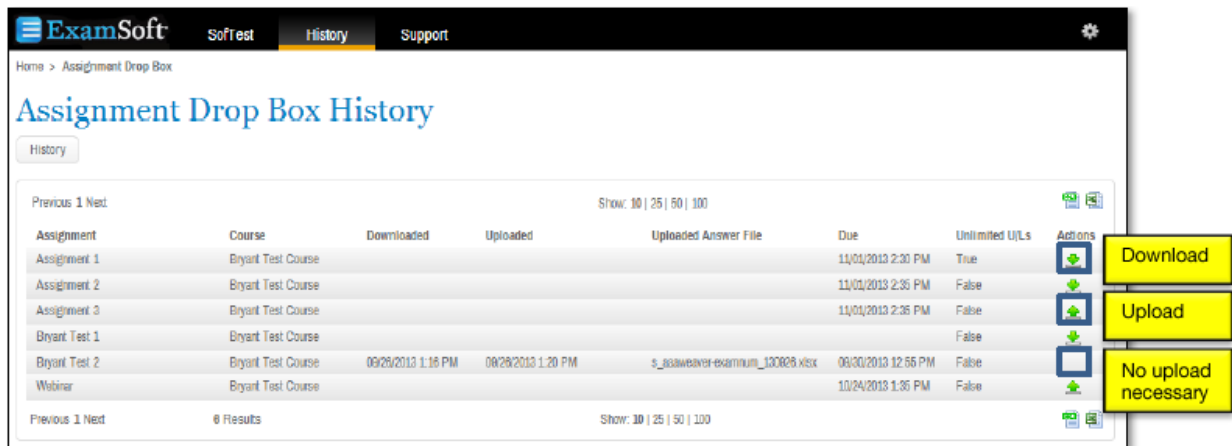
ExamSoft SofTest History Support

Home > Assignment Drop Box

Assignment Drop Box History

History

Previous 1 Next

Show: 10 | 25 | 50 | 100

| Assignment | Course | Downloaded | Uploaded | Uploaded Answer File | Due | Unlimited U/Ls | Actions |
|---|---|---|---|---|---|---|---|
| Assignment 1 | Bryant Test Course | | | | 11/01/2013 2:30 PM | True | |
| Assignment 2 | Bryant Test Course | | | | 11/01/2013 2:35 PM | False | |
| Assignment 3 | Bryant Test Course | | | | 11/01/2013 2:35 PM | False | |
| Bryant Test 1 | Bryant Test Course | | | | | False | |
| Bryant Test 2 | Bryant Test Course | 08/26/2013 1:16 PM | 08/26/2013 1:20 PM | s_aaaweaver-examnum_130826.xlsx | 08/30/2013 12:55 PM | False | |
| Webinar | Bryant Test Course | | | | 10/24/2013 1:35 PM | False | |

Previous 1 Next 6 Results

Show: 10 | 25 | 50 | 100

Download

Upload

No upload necessary